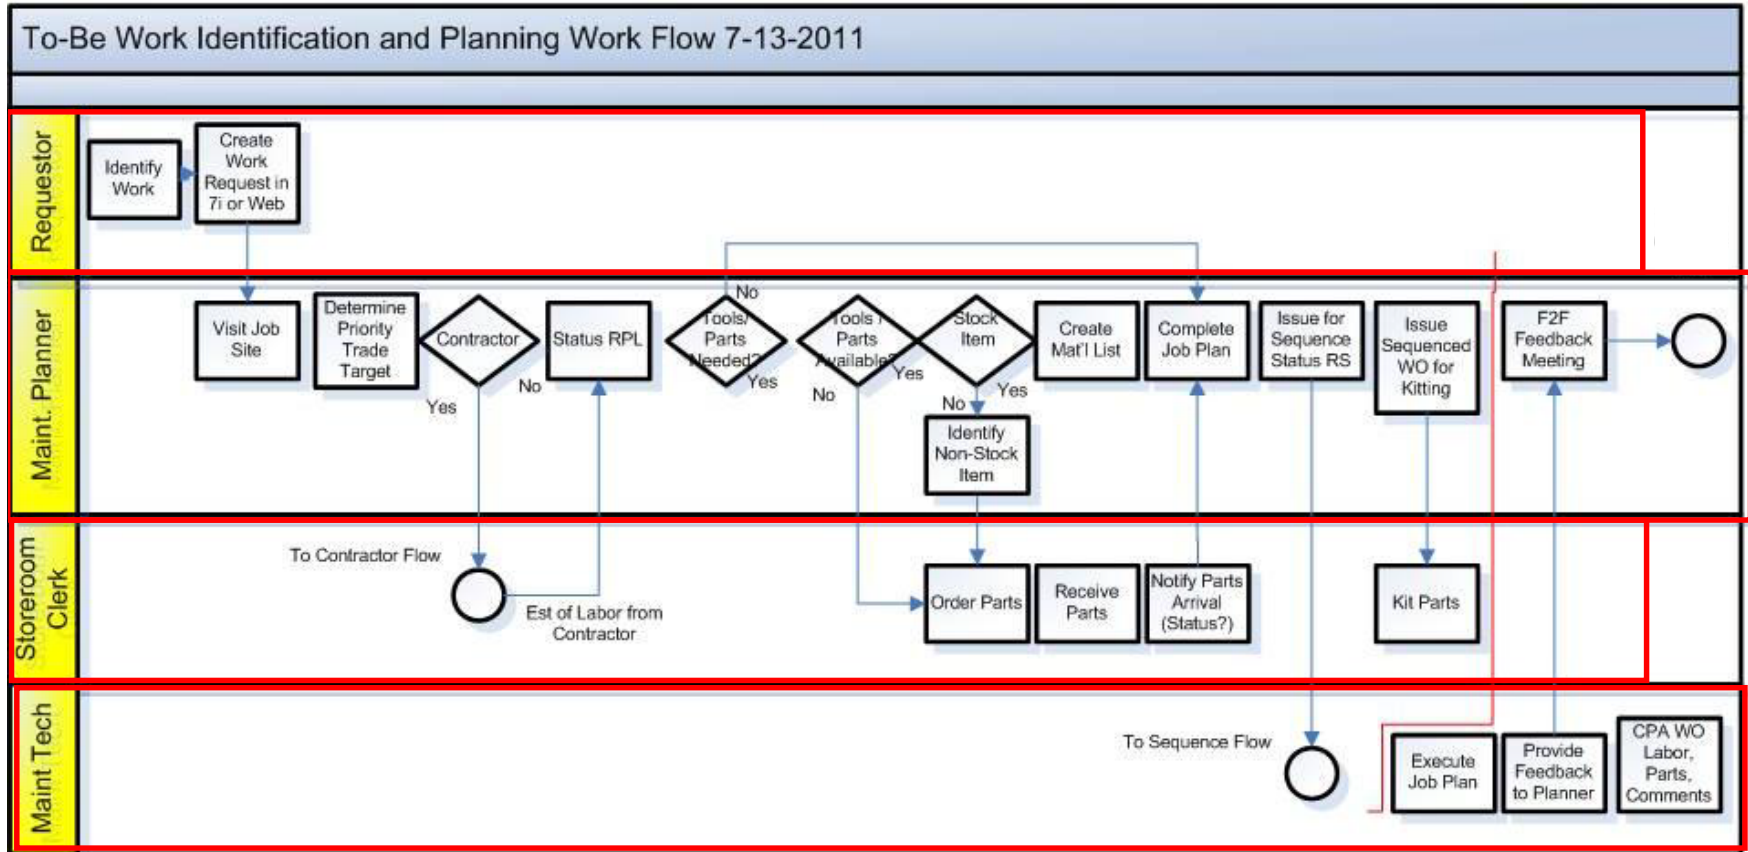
To-Be Work Identification and Planning Work Flow 7-13-2011

Requestor

Identify Work

Create Work Request in 7i or Web

Maint. Planner

Visit Job Site

Determine Priority Trade Target

Contractor

Yes

No

Status RPL

No

Tools/ Parts Needed?

Yes

Tools / Parts Available?

Yes

No

Stock Item

Yes

No

Identify Non-Stock Item

Create Mat'l List

Complete Job Plan

Issue for Sequence Status RS

Issue Sequenced WO for Kitting

F2F Feedback Meeting

Storeroom Clerk

To Contractor Flow

Est of Labor from Contractor

Order Parts

Receive Parts

Notify Parts Arrival (Status?)

Kit Parts

Maint Tech

To Sequence Flow

Execute Job Plan

Provide Feedback to Planner

CPA WO Labor, Parts, Comments